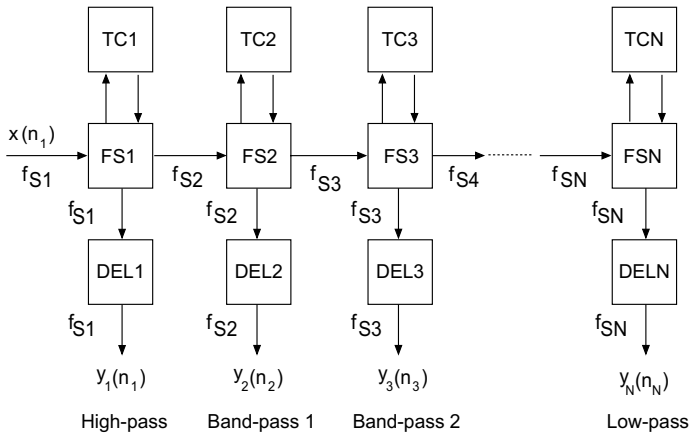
TC1
TC2
TC3
TCN

$x(n_1)$
$f_{S1}$
FS1
$f_{S2}$
FS2
$f_{S3}$
FS3
$f_{S4}$
$f_{SN}$
FSN

$f_{S1}$
$f_{S2}$
$f_{S3}$
$f_{SN}$

DEL1
DEL2
DEL3
DELN

$f_{S1}$
$f_{S2}$
$f_{S3}$
$f_{SN}$

$y_1(n_1)$
$y_2(n_2)$
$y_3(n_3)$
$y_N(n_N)$

High-pass
Band-pass 1
Band-pass 2
Low-pass